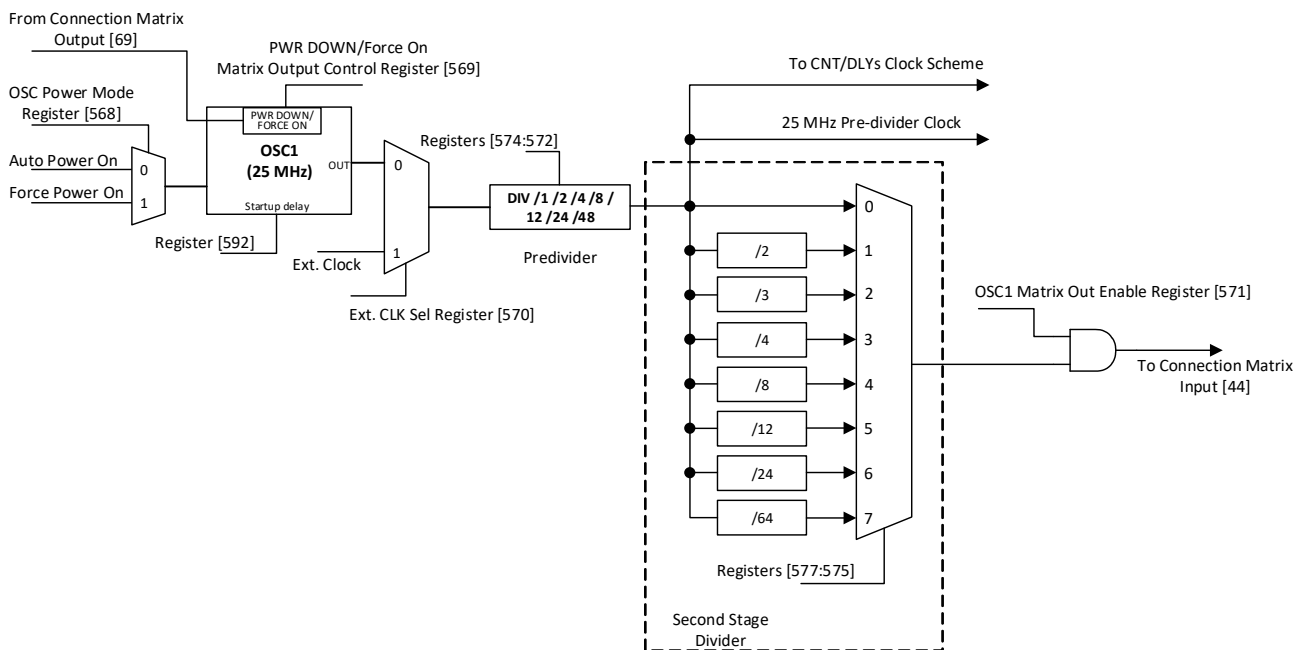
From Connection Matrix Output [69]

PWR DOWN/Force On Matrix Output Control Register [569]

OSC Power Mode Register [568]

Auto Power On

Force Power On

0

1

PWR DOWN/ FORCE ON

OSC1 (25 MHz)

OUT

Startup delay

Register [592]

0

1

Ext. Clock

Ext. CLK Sel Register [570]

Registers [574:572]

DIV /1 /2 /4 /8 / 12 /24 /48

Predivider

To CNT/DLYs Clock Scheme

25 MHz Pre-divider Clock

/2

/3

/4

/8

/12

/24

/64

0

1

2

3

4

5

6

7

Registers [577:575]

Second Stage Divider

OSC1 Matrix Out Enable Register [571]

To Connection Matrix Input [44]